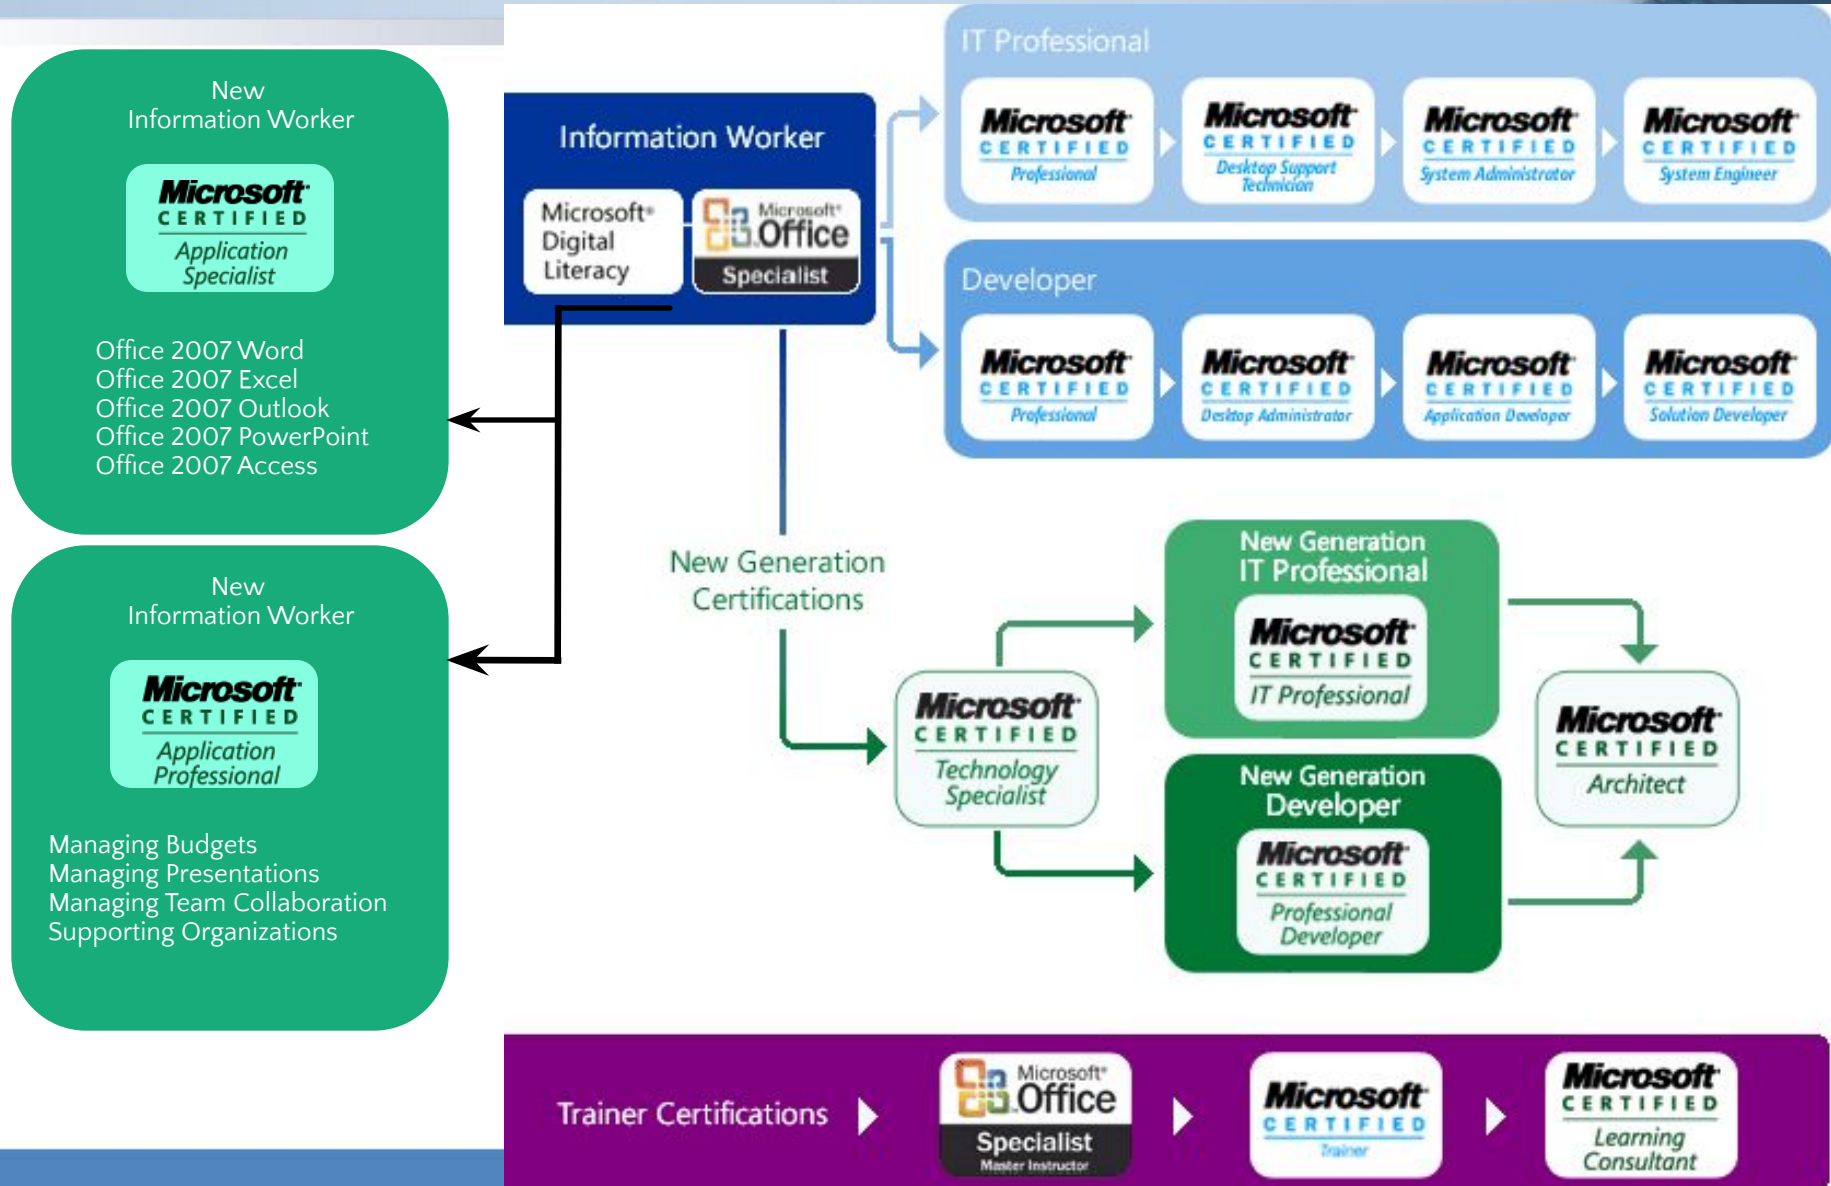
New
Information Worker

Microsoft
CERTIFIED
Application Specialist

Office 2007 Word
Office 2007 Excel
Office 2007 Outlook
Office 2007 PowerPoint
Office 2007 Access

New
Information Worker

Microsoft
CERTIFIED
Application Professional

Managing Budgets
Managing Presentations
Managing Team Collaboration
Supporting Organizations

Information Worker

Microsoft Digital Literacy

Microsoft Office Specialist

IT Professional

Microsoft CERTIFIED Professional

Microsoft CERTIFIED Desktop Support Technician

Microsoft CERTIFIED System Administrator

Microsoft CERTIFIED System Engineer

Developer

Microsoft CERTIFIED Professional

Microsoft CERTIFIED Desktop Administrator

Microsoft CERTIFIED Application Developer

Microsoft CERTIFIED Solution Developer

New Generation Certifications

Microsoft CERTIFIED Technology Specialist

New Generation IT Professional

Microsoft CERTIFIED IT Professional

New Generation Developer

Microsoft CERTIFIED Professional Developer

Microsoft CERTIFIED Architect

Trainer Certifications

Microsoft Office Specialist Master Instructor

Microsoft CERTIFIED Trainer

Microsoft CERTIFIED Learning Consultant